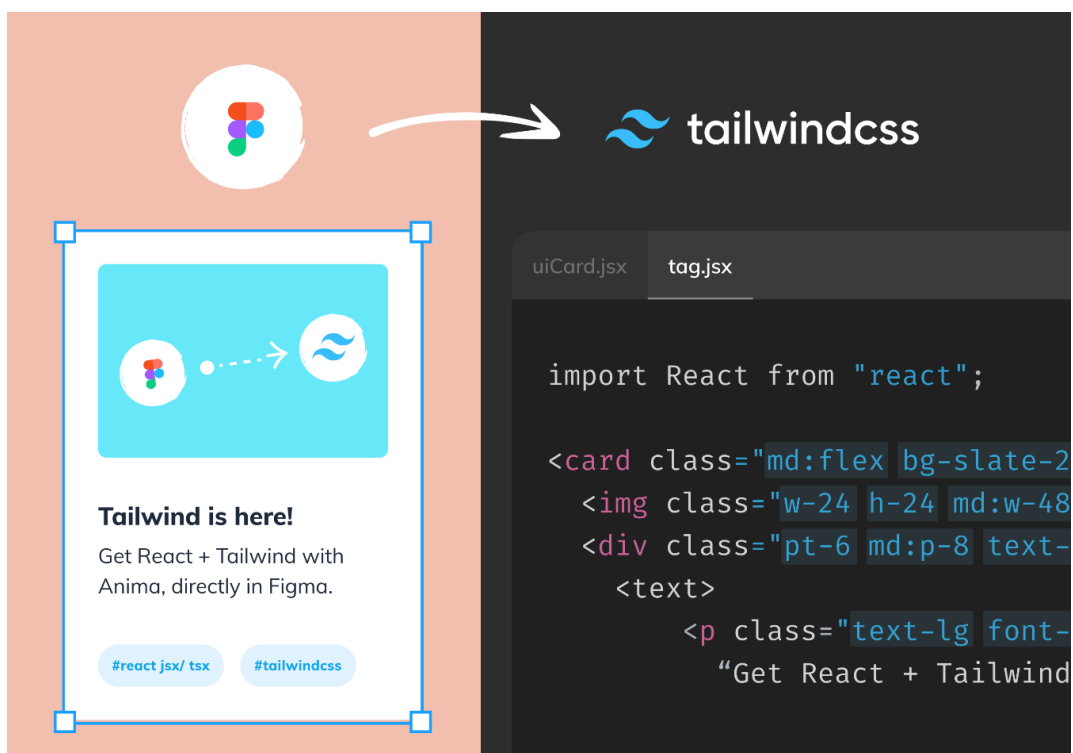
tailwindcss

Tailwind is here!

Get React + Tailwind with Anima, directly in Figma.

#react jsx/ tsx

#tailwindcss

uiCard.jsx

tag.jsx

import React from "react";

<card class="md:flex bg-slate-2
<img class="w-24 h-24 md:w-48
<div class="pt-6 md:p-8 text-
<text>
<p class="text-lg font-
“Get React + Tailwind